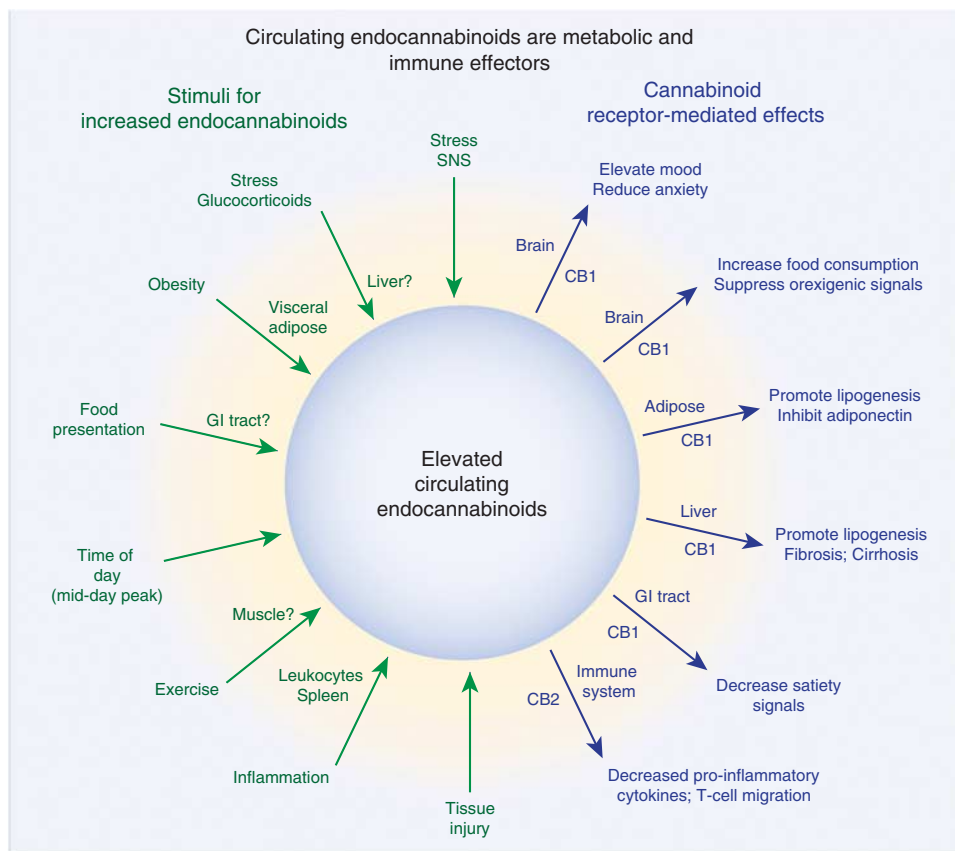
Circulating endocannabinoids are metabolic and immune effectors

Stimuli for increased endocannabinoids

Cannabinoid receptor-mediated effects

Stress
SNS

Stress
Glucocorticoids

Liver?

Obesity

Visceral adipose

Food presentation

GI tract?

Time of day (mid-day peak)

Muscle?

Exercise

Leukocytes
Spleen

Inflammation

Tissue injury

Elevated circulating endocannabinoids

Brain
CB1
Elevate mood
Reduce anxiety

Brain
CB1
Increase food consumption
Suppress orexigenic signals

Adipose
CB1
Promote lipogenesis
Inhibit adiponectin

Liver
CB1
Promote lipogenesis
Fibrosis; Cirrhosis

GI tract
CB1
Decrease satiety signals

Immune system
CB2
Decreased pro-inflammatory cytokines; T-cell migration